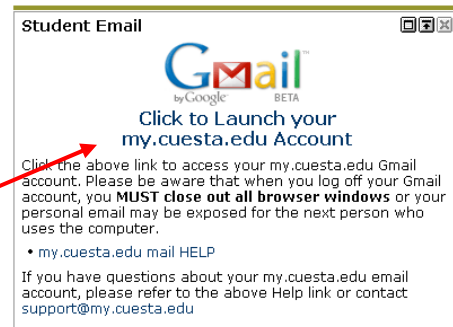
Student Email

Gmail by Google BETA

Click to Launch your my.cuesta.edu Account

Click the above link to access your my.cuesta.edu Gmail account. Please be aware that when you log off your Gmail account, you **MUST close out all browser windows** or your personal email may be exposed for the next person who uses the computer.

• my.cuesta.edu mail HELP

If you have questions about your my.cuesta.edu email account, please refer to the above Help link or contact support@my.cuesta.edu